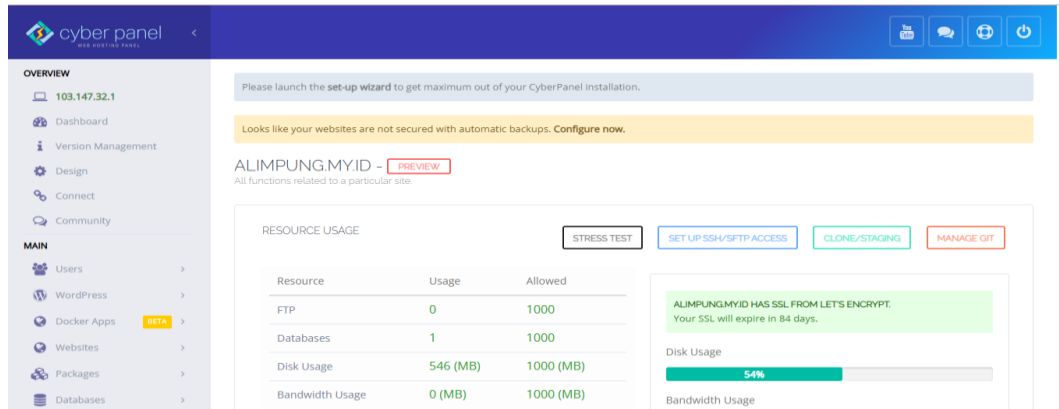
cyber panel
WEB HOSTING PANEL

OVERVIEW
103.147.32.1
Dashboard
Version Management
Design
Connect
Community
MAIN
Users
WordPress
Docker Apps BETA
Websites
Packages
Databases

Please launch the set-up wizard to get maximum out of your CyberPanel installation.

Looks like your websites are not secured with automatic backups. Configure now.

ALIMPUNG.MY.ID - PREVIEW
All functions related to a particular site.

RESOURCE USAGE

STRESS TEST
SET UP SSH/SFTP ACCESS
CLONE/STAGING
MANAGE GIT

| Resource | Usage | Allowed |
|---|---|---|
| FTP | 0 | 1000 |
| Databases | 1 | 1000 |
| Disk Usage | 546 (MB) | 1000 (MB) |
| Bandwidth Usage | 0 (MB) | 1000 (MB) |

ALIMPUNG.MY.ID HAS SSL FROM LET'S ENCRYPT.
Your SSL will expire in 84 days.

Disk Usage
54%
Bandwidth Usage